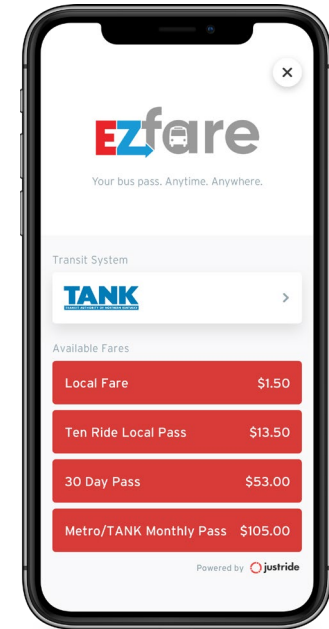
×

EZfare

Your bus pass. Anytime. Anywhere.

Transit System

TANK
TRANSIT AUTHORITY OF NORTHERN KENTUCKY

>

Available Fares

Local Fare $1.50

Ten Ride Local Pass $13.50

30 Day Pass $53.00

Metro/TANK Monthly Pass $105.00

Powered by justride